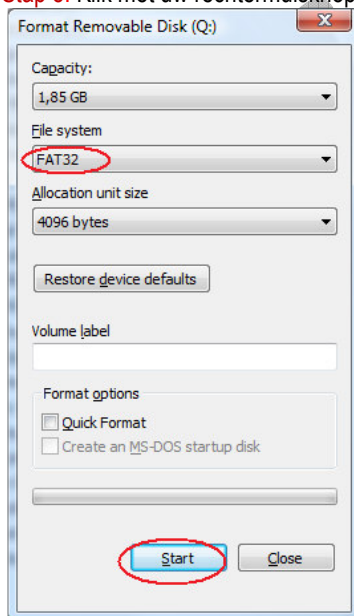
Stap 6: Klik met de rechtermuisknop

Format Removable Disk (Q:)

Capacity:

1,85 GB

File system

FAT32

Allocation unit size

4096 bytes

Restore device defaults

Volume label

Format options

Quick Format

Create an MS-DOS startup disk

Start

Close